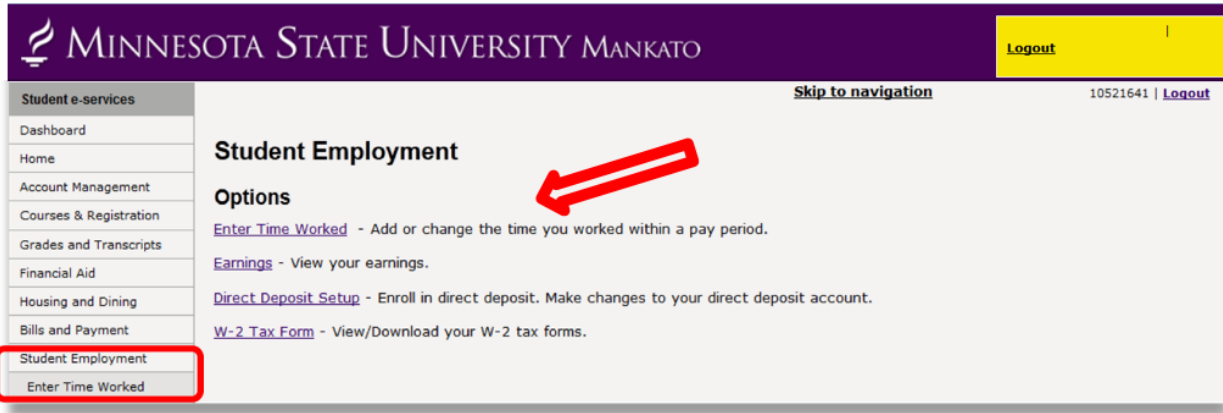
Minnesota State University Mankato

Logout

|

Student e-services

Dashboard

Home

Account Management

Courses & Registration

Grades and Transcripts

Financial Aid

Housing and Dining

Bills and Payment

Student Employment

Enter Time Worked

Skip to navigation

10521641 | Logout

Student Employment

Options

Enter Time Worked - Add or change the time you worked within a pay period.

Earnings - View your earnings.

Direct Deposit Setup - Enroll in direct deposit. Make changes to your direct deposit account.

W-2 Tax Form - View/Download your W-2 tax forms.